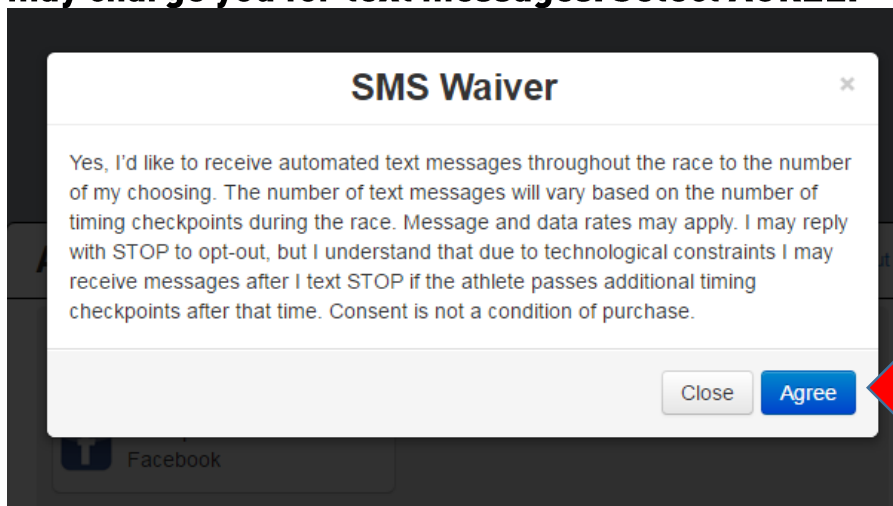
may charge you for text messages. Select AGREE.

SMS Waiver

×

Yes, I'd like to receive automated text messages throughout the race to the number of my choosing. The number of text messages will vary based on the number of timing checkpoints during the race. Message and data rates may apply. I may reply with STOP to opt-out, but I understand that due to technological constraints I may receive messages after I text STOP if the athlete passes additional timing checkpoints after that time. Consent is not a condition of purchase.

Close Agree

Facebook